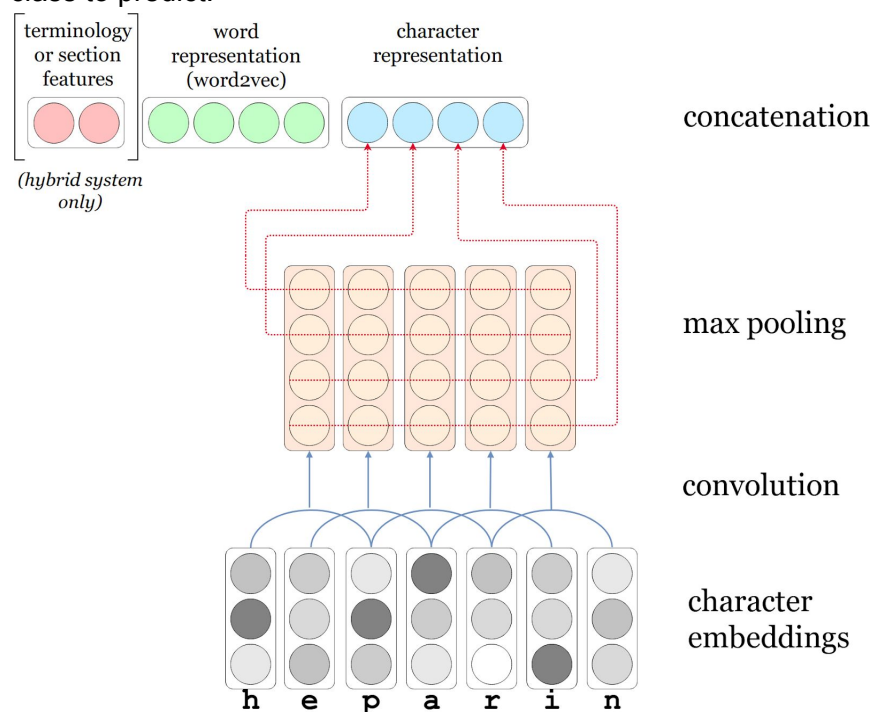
class to predict.

terminology or section features

word representation (word2vec)

character representation

(hybrid system only)

concatenation

max pooling

convolution

character embeddings

h e p a r i n